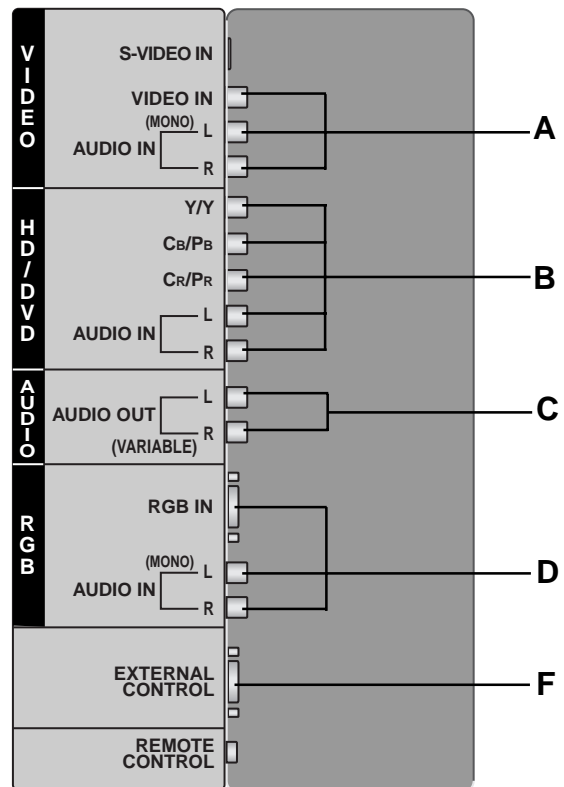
VIDEO

S-VIDEO IN

VIDEO IN

(MONO) L

AUDIO IN

R

A

HD/DVD

Y/Y

CB/PB

CR/PR

B

L

AUDIO IN

R

AUDIO

AUDIO OUT

L

R

(VARIABLE)

C

RGB

RGB IN

(MONO) L

AUDIO IN

R

D

EXTERNAL CONTROL

F

REMOTE CONTROL